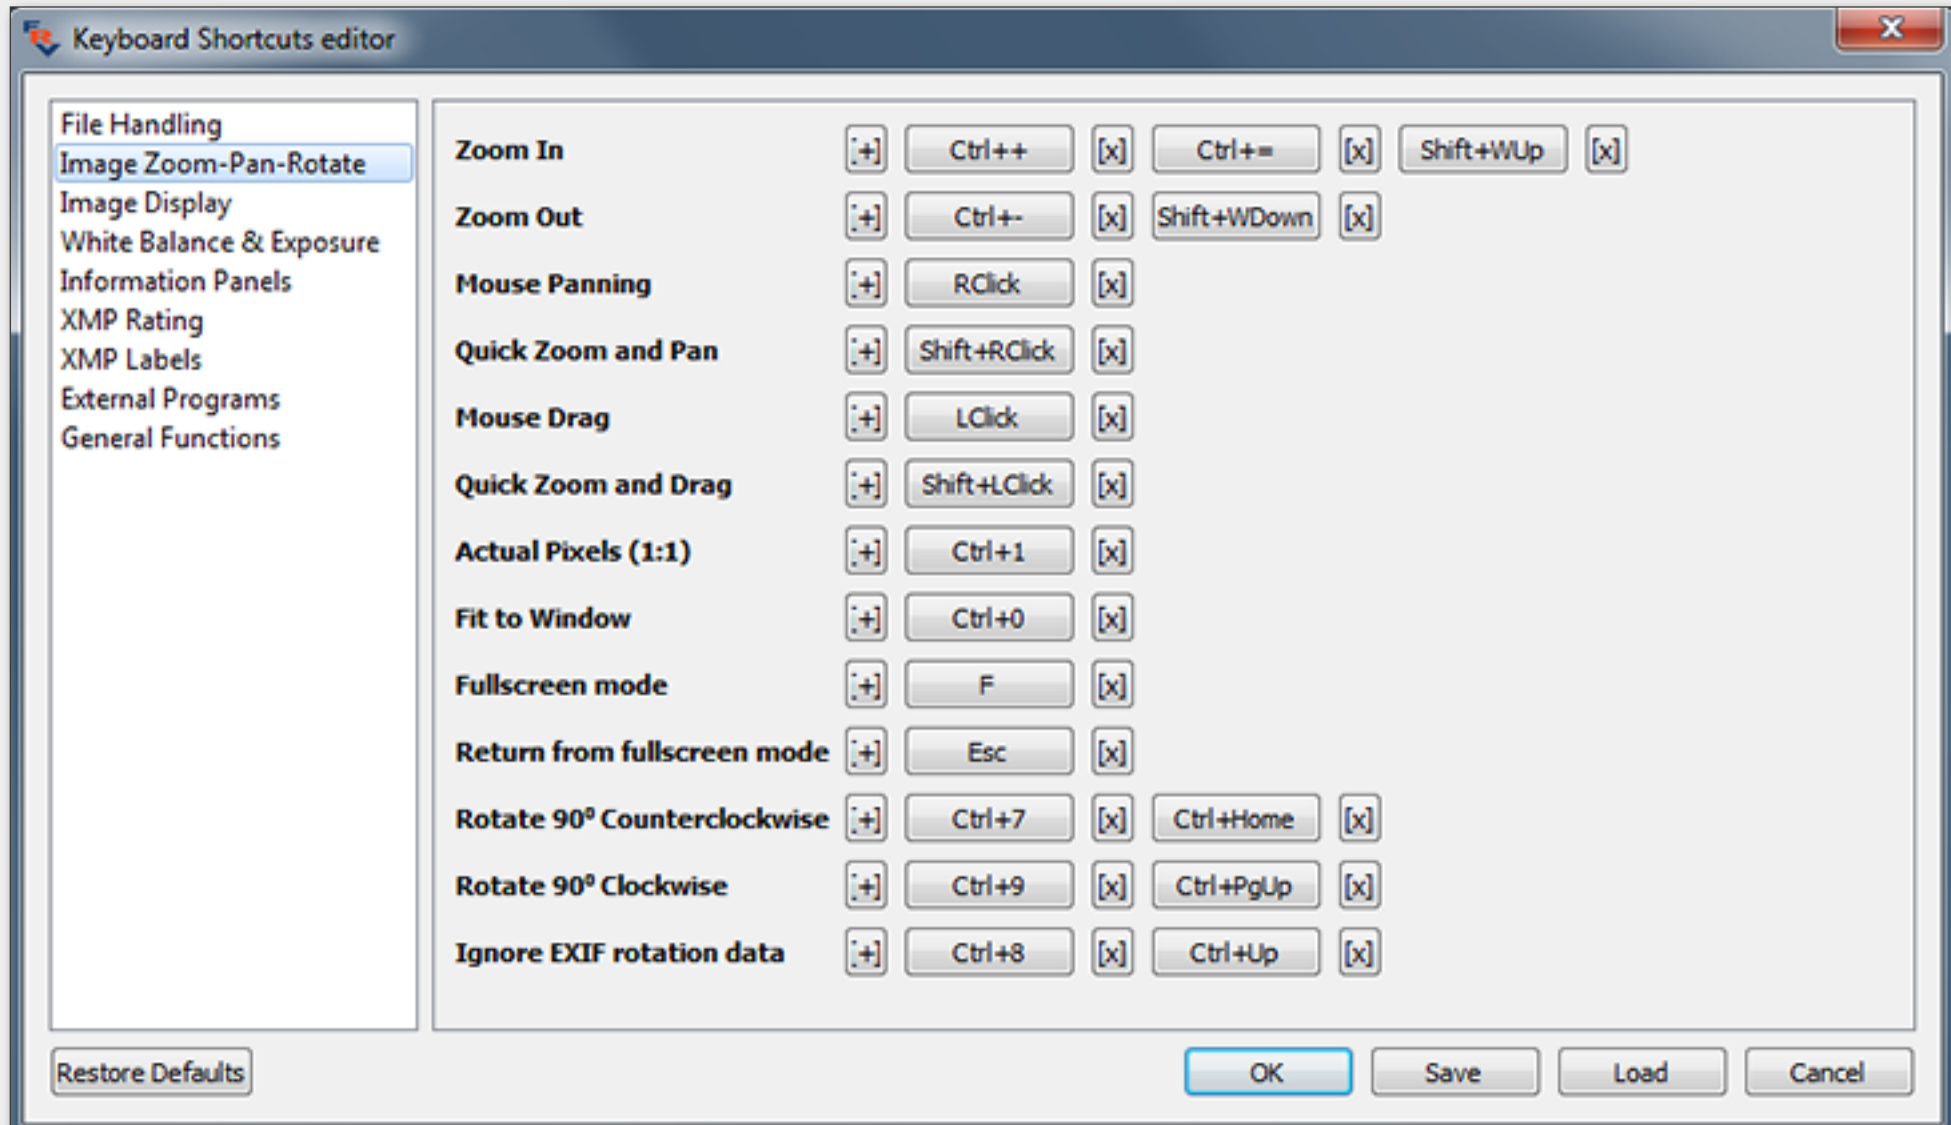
Keyboard Shortcuts editor

File Handling
Image Zoom-Pan-Rotate
Image Display
White Balance & Exposure
Information Panels
XMP Rating
XMP Labels
External Programs
General Functions

| | | | | | | | |
|---|---|---|---|---|---|---|---|
| Zoom In | [+] | Ctrl++ | [x] | Ctrl+= | [x] | Shift+WUp | [x] |
| Zoom Out | [+] | Ctrl+- | [x] | Shift+WDown | [x] | | |
| Mouse Panning | [+] | RClick | [x] | | | | |
| Quick Zoom and Pan | [+] | Shift+RClick | [x] | | | | |
| Mouse Drag | [+] | LClick | [x] | | | | |
| Quick Zoom and Drag | [+] | Shift+LClick | [x] | | | | |
| Actual Pixels (1:1) | [+] | Ctrl+1 | [x] | | | | |
| Fit to Window | [+] | Ctrl+0 | [x] | | | | |
| Fullscreen mode | [+] | F | [x] | | | | |
| Return from fullscreen mode | [+] | Esc | [x] | | | | |
| Rotate 90º Counterclockwise | [+] | Ctrl+7 | [x] | Ctrl+Home | [x] | | |
| Rotate 90º Clockwise | [+] | Ctrl+9 | [x] | Ctrl+PgUp | [x] | | |
| Ignore EXIF rotation data | [+] | Ctrl+8 | [x] | Ctrl+Up | [x] | | |

Restore Defaults
OK
Save
Load
Cancel